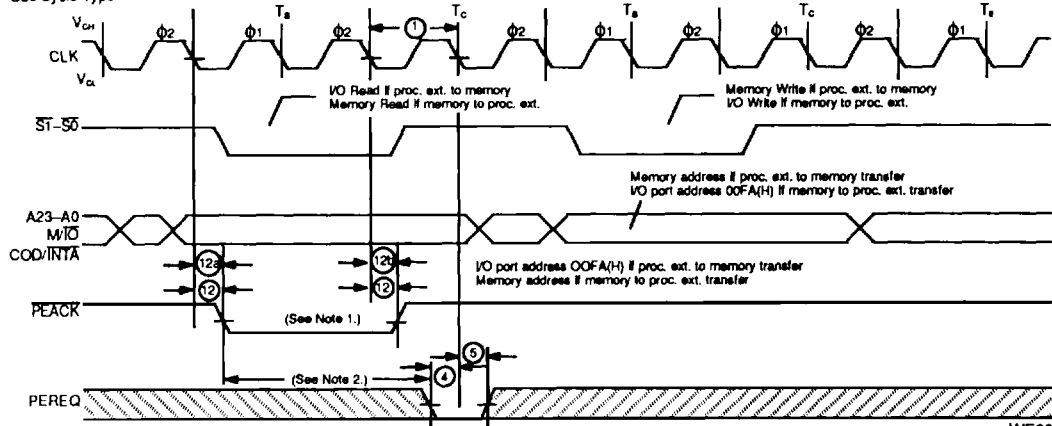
Bus Cycle Type

$V_{CH}$

CLK

$V_{CL}$

$\phi 2$ $\phi 1$ $T_s$ $\phi 2$ ① $T_c$ $\phi 2$ $\phi 1$ $T_s$ $\phi 2$ $T_c$ $\phi 1$ $\phi 2$ $\phi 1$ $T_s$

I/O Read if proc. ext. to memory
Memory Read if memory to proc. ext.

Memory Write if proc. ext. to memory
I/O Write if memory to proc. ext.

$\overline{S1}$–$\overline{S0}$

Memory address if proc. ext. to memory transfer
I/O port address 00FA(H) if memory to proc. ext. transfer

A23–A0
M/$\overline{IO}$
COD/$\overline{INTA}$

12a 12b

12 12

I/O port address 00FA(H) if proc. ext. to memory transfer
Memory address if memory to proc. ext. transfer

$\overline{PEACK}$

(See Note 1.)

⑤

(See Note 2.)

④

PEREQ

WF0